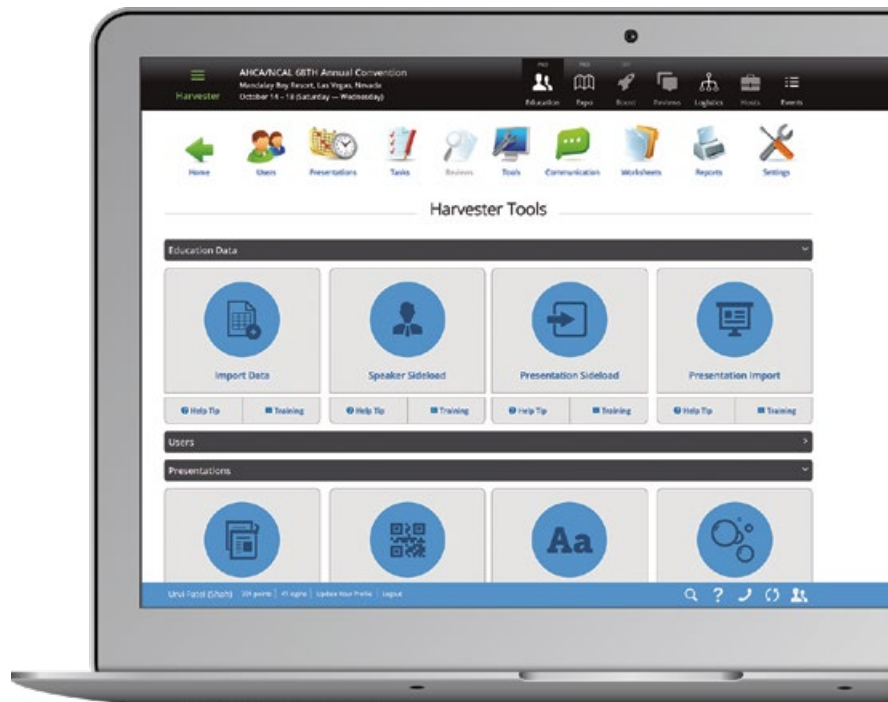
Harvester

AHCA/NCAL 68TH Annual Convention
Mandalay Bay Resort, Las Vegas, Nevada
October 14 - 18 (Saturday — Wednesday)

Education Expo Boost Reviews Logistics Hosts Events

Home Users Presentations Tasks Reviews Tools Communication Worksheets Reports Settings

Harvester Tools

Education Data

Import Data
Help Tip Training

Speaker Sideload
Help Tip Training

Presentation Sideload
Help Tip Training

Presentation Import
Help Tip Training

Users

Presentations

Aa

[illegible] | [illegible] points | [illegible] logins | Update Your Profile | Logout